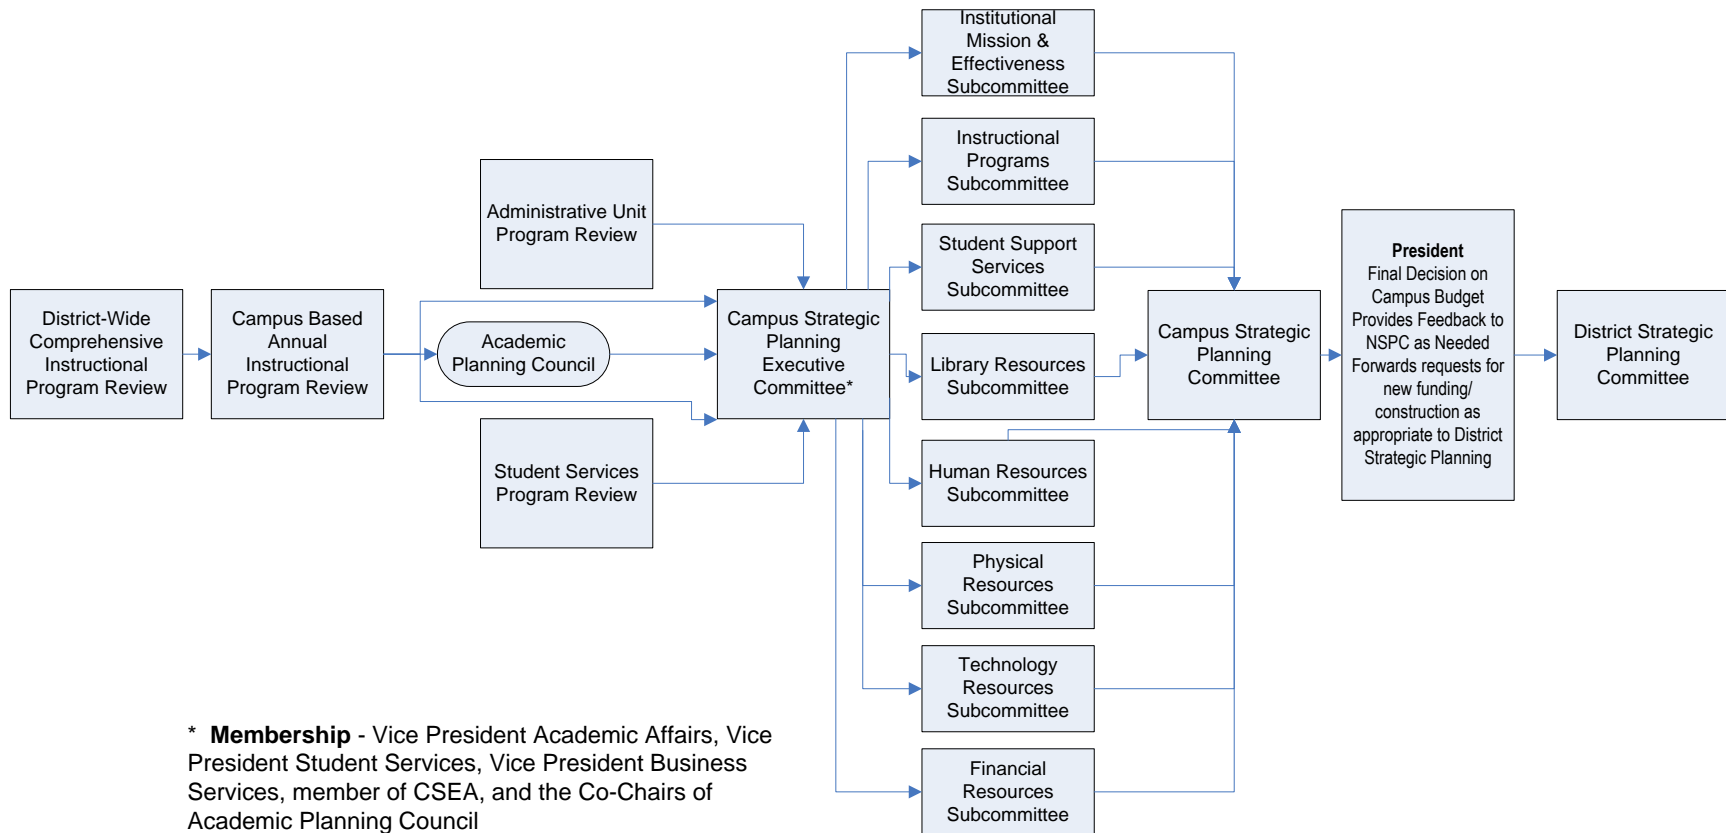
District-Wide Comprehensive Instructional Program Review

Campus Based Annual Instructional Program Review

Administrative Unit Program Review

Academic Planning Council

Student Services Program Review

Campus Strategic Planning Executive Committee*

Institutional Mission & Effectiveness Subcommittee

Instructional Programs Subcommittee

Student Support Services Subcommittee

Library Resources Subcommittee

Human Resources Subcommittee

Physical Resources Subcommittee

Technology Resources Subcommittee

Financial Resources Subcommittee

Campus Strategic Planning Committee

**President**
Final Decision on Campus Budget
Provides Feedback to NSPC as Needed
Forwards requests for new funding/ construction as appropriate to District Strategic Planning

District Strategic Planning Committee

* **Membership** - Vice President Academic Affairs, Vice President Student Services, Vice President Business Services, member of CSEA, and the Co-Chairs of Academic Planning Council